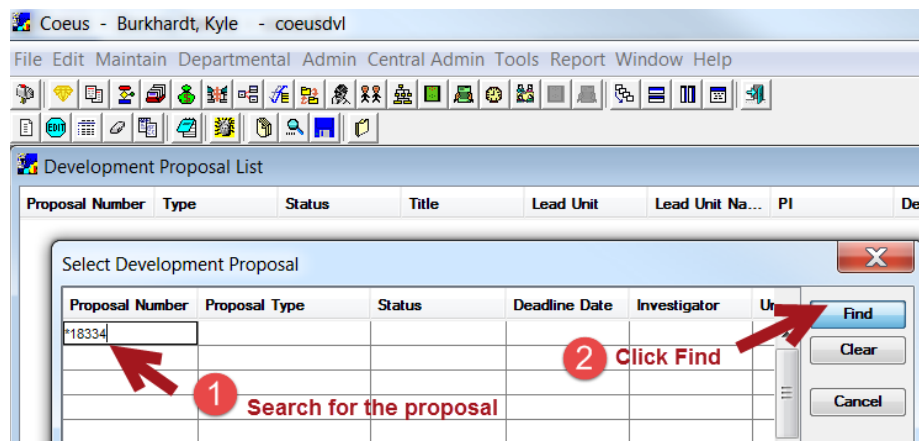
Coeus - Burkhardt, Kyle - coeusdvl

File Edit Maintain Departmental Admin Central Admin Tools Report Window Help

EDIT

Development Proposal List

| Proposal Number | Type | Status | Title | Lead Unit | Lead Unit Na... | PI | De |
|---|---|---|---|---|---|---|---|

Select Development Proposal

| Proposal Number | Proposal Type | Status | Deadline Date | Investigator | Ur |
|---|---|---|---|---|---|
| *18334 | | | | | |

Find

Clear

Cancel

2 Click Find

1 Search for the proposal